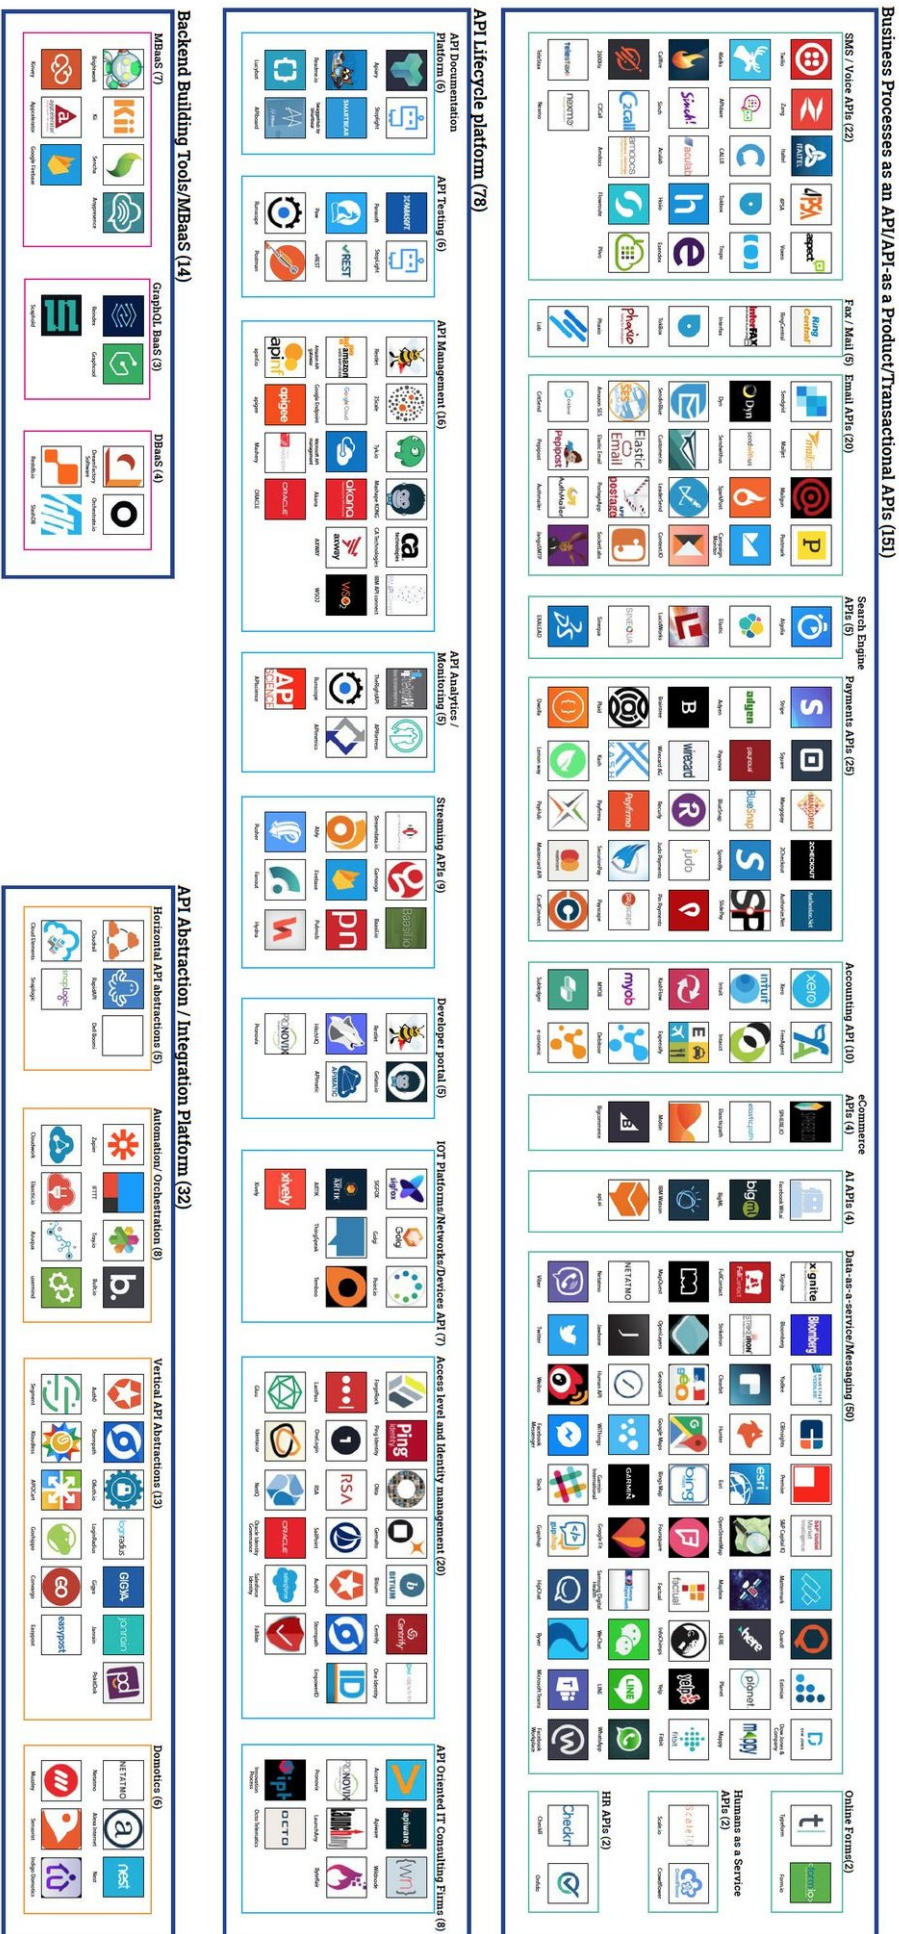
Business Processes as an API/API-as a Product/Transactional APIs (151)

SMS / Voice APIs (22)

Fax / Mail (5)

Email APIs (20)

Search Engine APIs (5)

Payments APIs (25)

Accounting API (10)

eCommerce APIs (4)

AI APIs (4)

Data-as-a-service/Messaging (50)

Online Forms(2)

Humans as a Service APIs (2)

HR APIs (2)

API Lifecycle platform (78)

API Documentation Platform (6)

API Testing (6)

API Management (16)

API Analytics / Monitoring (5)

Streaming APIs (9)

Developer portal (5)

IOT Platforms/Networks/Devices API (7)

Access level and Identity management (20)

API Oriented IT Consulting Firms (8)

Backend Building Tools/MBaaS (14)

MBaaS (7)

GraphQL BaaS (3)

DBaaS (4)

API Abstraction / Integration Platform (32)

Horizontal API abstractions (5)

Automation/ Orchestration (8)

Vertical API Abstractions (13)

Domotics (6)